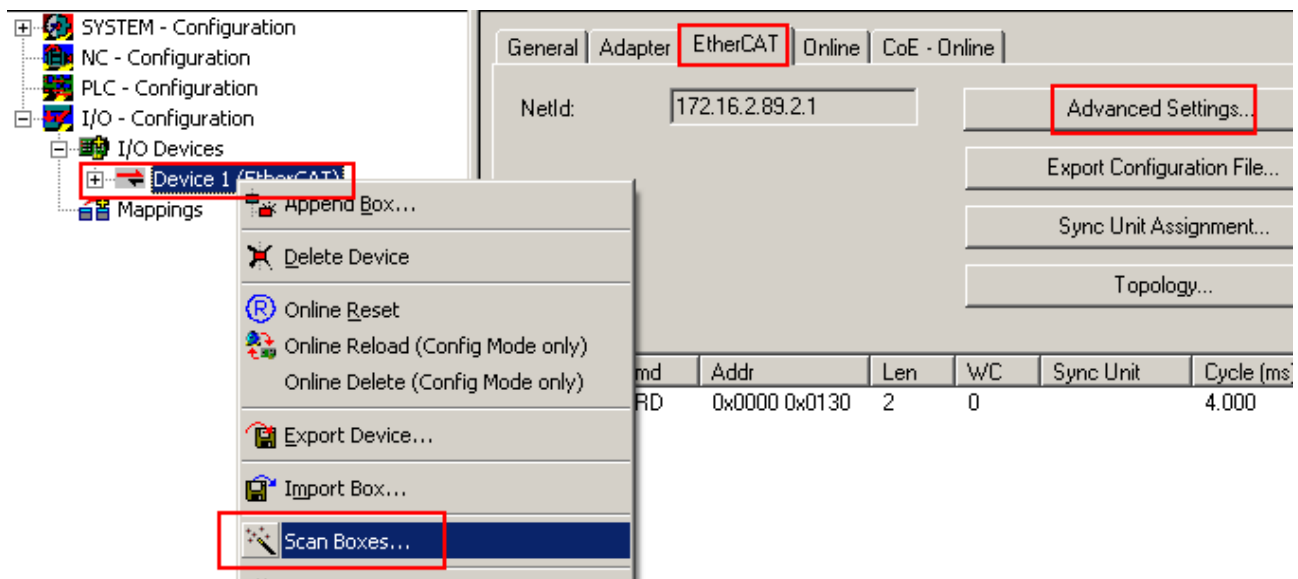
SYSTEM - Configuration
NC - Configuration
PLC - Configuration
I/O - Configuration
I/O Devices
Device 1 (EtherCAT)
Mappings

Append Box...
Delete Device
Online Reset
Online Reload (Config Mode only)
Online Delete (Config Mode only)
Export Device...
Import Box...
Scan Boxes...

General | Adapter | EtherCAT | Online | CoE - Online

NetId: 172.16.2.89.2.1

Advanced Settings...
Export Configuration File...
Sync Unit Assignment...
Topology...

| md | Addr | Len | WC | Sync Unit | Cycle (ms) |
|---|---|---|---|---|---|
| RD | 0x0000 0x0130 | 2 | 0 | | 4.000 |